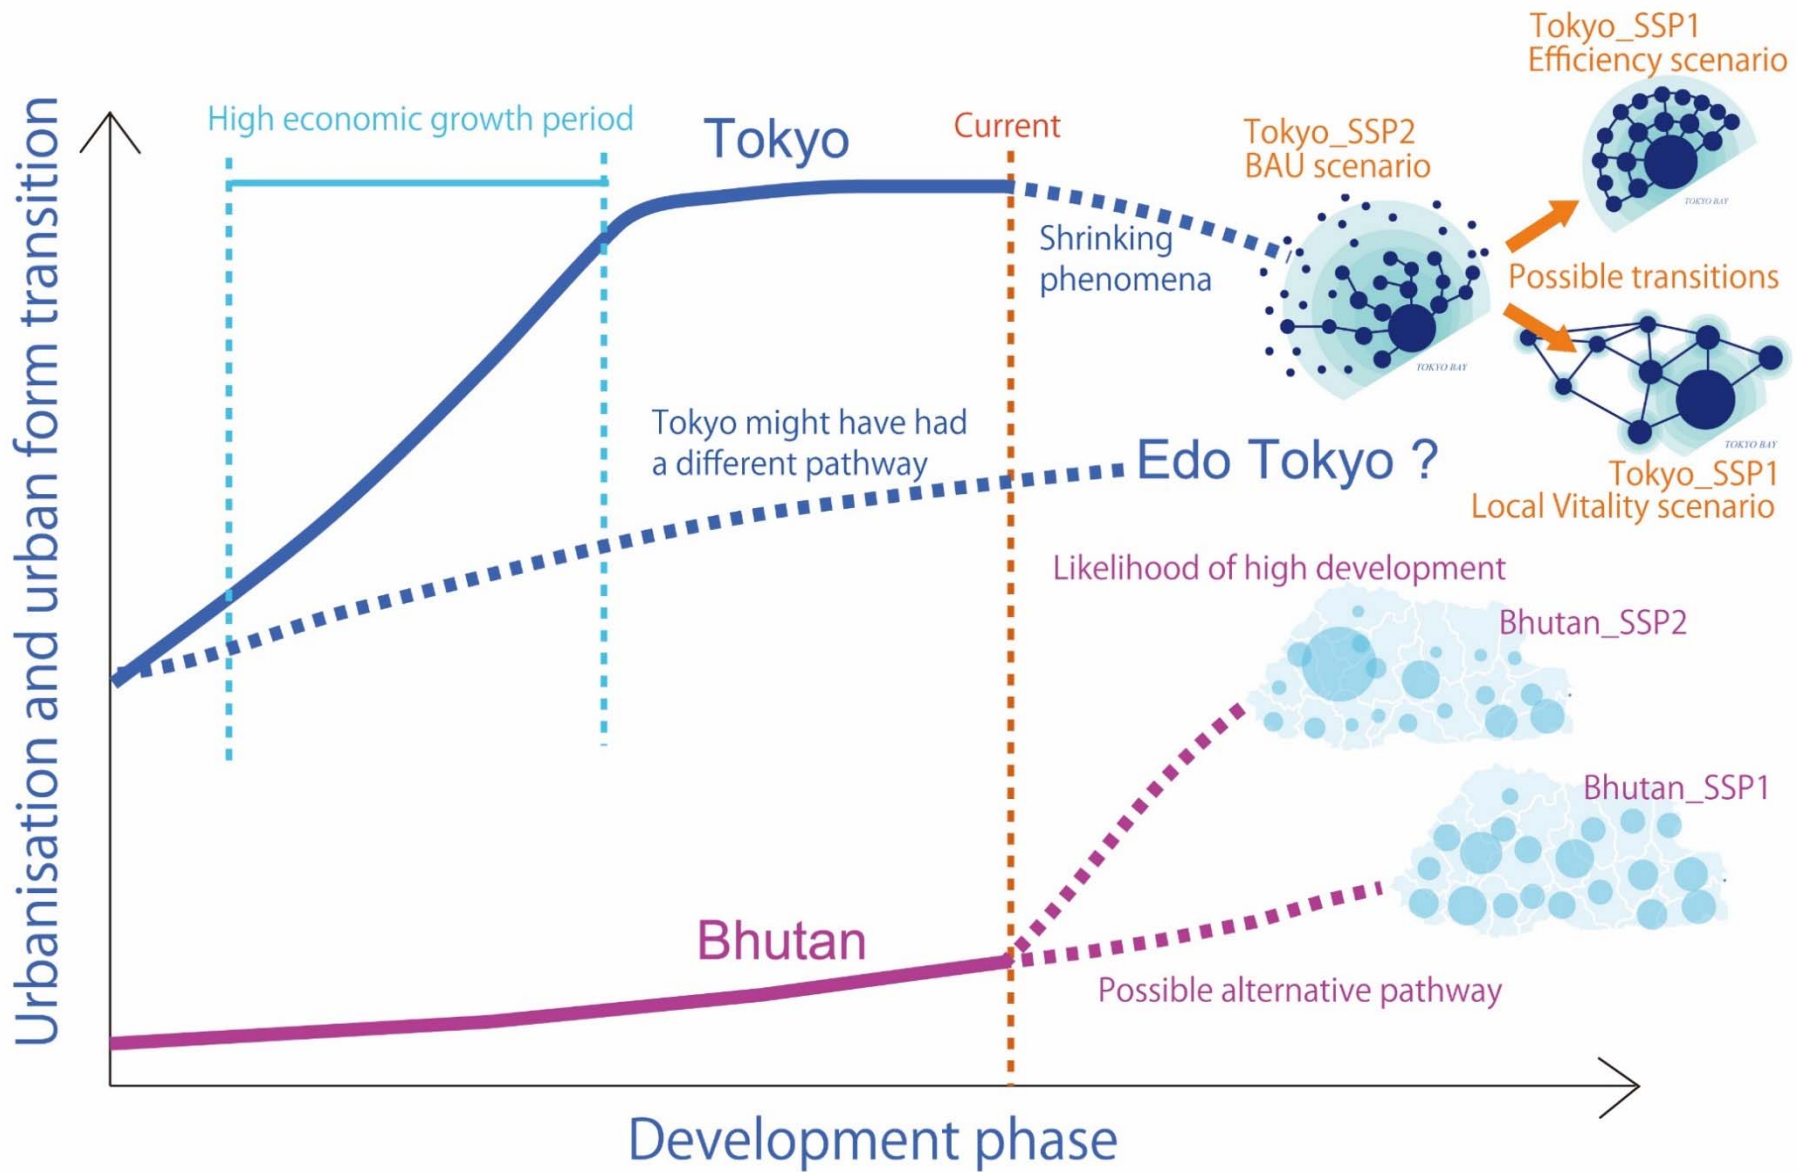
Urbanisation and urban form transition

High economic growth period

Tokyo

Current

Tokyo_SSP2
BAU scenario

Tokyo_SSP1
Efficiency scenario

TOKYO BAY

Shrinking phenomena

TOKYO BAY

Possible transitions

TOKYO BAY

Tokyo might have had a different pathway

Edo Tokyo ?

Tokyo_SSP1
Local Vitality scenario

Likelihood of high development

Bhutan_SSP2

Bhutan_SSP1

Bhutan

Possible alternative pathway

Development phase